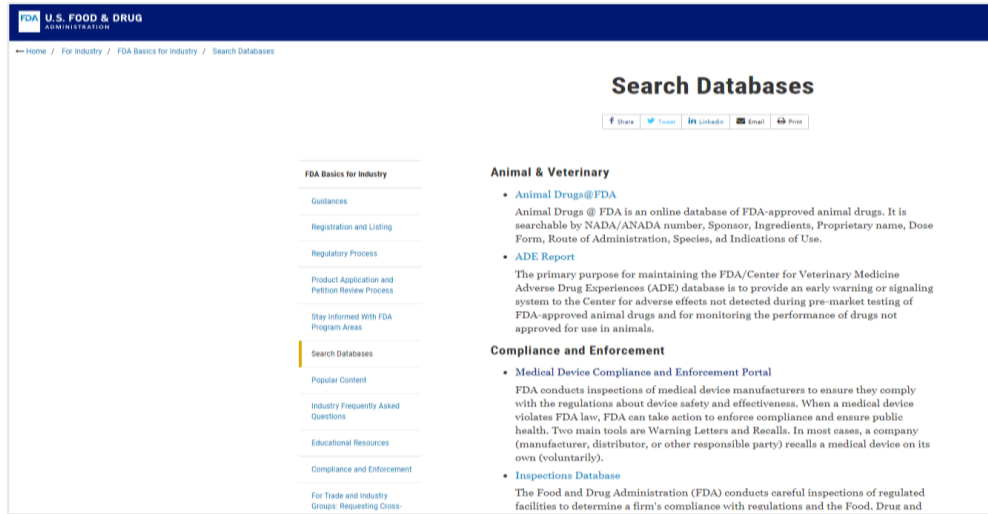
FDA U.S. FOOD & DRUG ADMINISTRATION

← Home / For Industry / FDA Basics for Industry / Search Databases

Search Databases

Share Tweet Linkedin Email Print

FDA Basics for Industry

Guidances

Registration and Listing

Regulatory Process

Product Application and Petition Review Process

Stay Informed With FDA Program Areas

Search Databases

Popular Content

Industry Frequently Asked Questions

Educational Resources

Compliance and Enforcement

For Trade and Industry Groups: Requesting Cross-

Animal & Veterinary

• Animal Drugs@FDA

Animal Drugs @ FDA is an online database of FDA-approved animal drugs. It is searchable by NADA/ANADA number, Sponsor, Ingredients, Proprietary name, Dose Form, Route of Administration, Species, ad Indications of Use.

• ADE Report

The primary purpose for maintaining the FDA/Center for Veterinary Medicine Adverse Drug Experiences (ADE) database is to provide an early warning or signaling system to the Center for adverse effects not detected during pre-market testing of FDA-approved animal drugs and for monitoring the performance of drugs not approved for use in animals.

Compliance and Enforcement

• Medical Device Compliance and Enforcement Portal

FDA conducts inspections of medical device manufacturers to ensure they comply with the regulations about device safety and effectiveness. When a medical device violates FDA law, FDA can take action to enforce compliance and ensure public health. Two main tools are Warning Letters and Recalls. In most cases, a company (manufacturer, distributor, or other responsible party) recalls a medical device on its own (voluntarily).

• Inspections Database

The Food and Drug Administration (FDA) conducts careful inspections of regulated facilities to determine a firm's compliance with regulations and the Food, Drug and